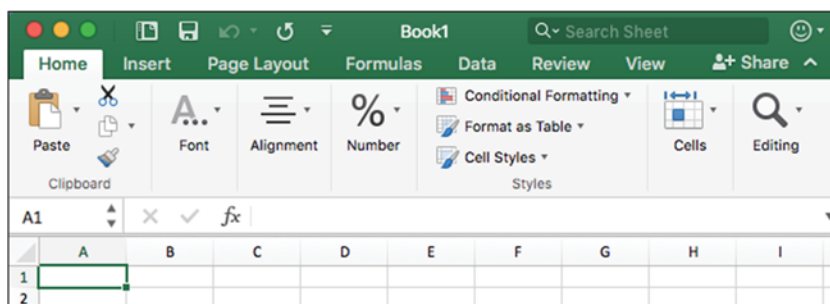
Book1
Search Sheet
Home Insert Page Layout Formulas Data Review View Share
Paste
Clipboard
Font
Alignment
Number
Conditional Formatting
Format as Table
Cell Styles
Styles
Cells
Editing
A1
$fx$
| | A | B | C | D | E | F | G | H | I |
|---|---|---|---|---|---|---|---|---|---|
| 1 | | | | | | | | | |
| 2 | | | | | | | | | |